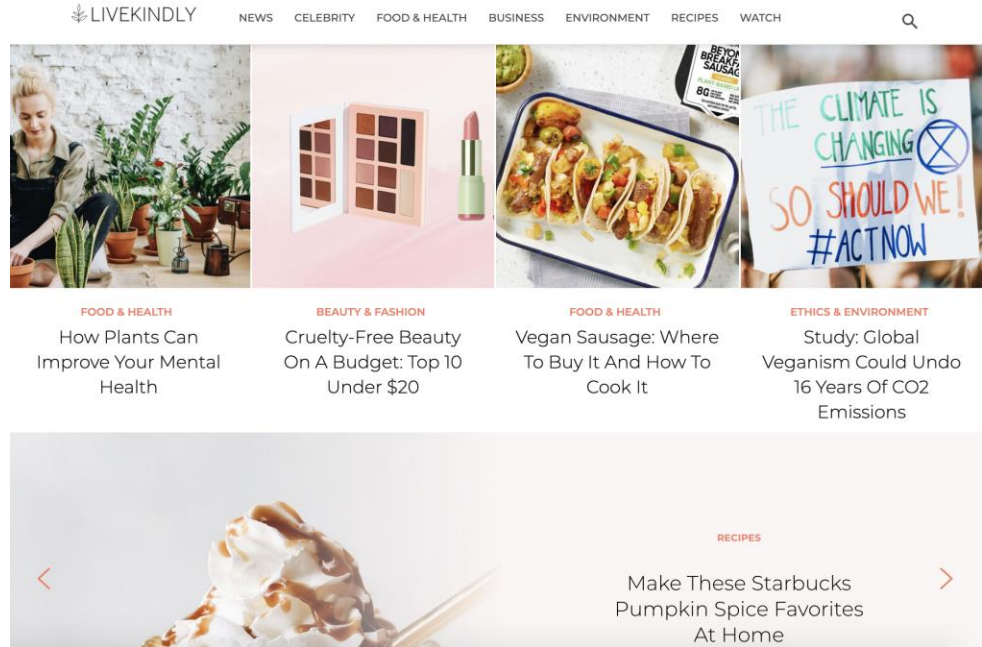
LIVEKINDLY NEWS CELEBRITY FOOD & HEALTH BUSINESS ENVIRONMENT RECIPES WATCH

BEYOND BREAKFAST SAUSAGE

THE CLIMATE IS CHANGING SO SHOULD WE! #ACTNOW

FOOD & HEALTH
How Plants Can Improve Your Mental Health

BEAUTY & FASHION
Cruelty-Free Beauty On A Budget: Top 10 Under $20

FOOD & HEALTH
Vegan Sausage: Where To Buy It And How To Cook It

ETHICS & ENVIRONMENT
Study: Global Veganism Could Undo 16 Years Of CO2 Emissions

RECIPES
Make These Starbucks Pumpkin Spice Favorites At Home